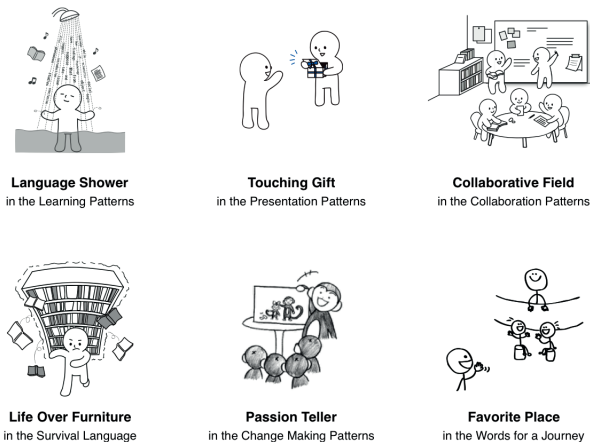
Language Shower
in the Learning Patterns

Touching Gift
in the Presentation Patterns

Collaborative Field
in the Collaboration Patterns

Life Over Furniture
in the Survival Language

Passion Teller
in the Change Making Patterns

Favorite Place
in the Words for a Journey